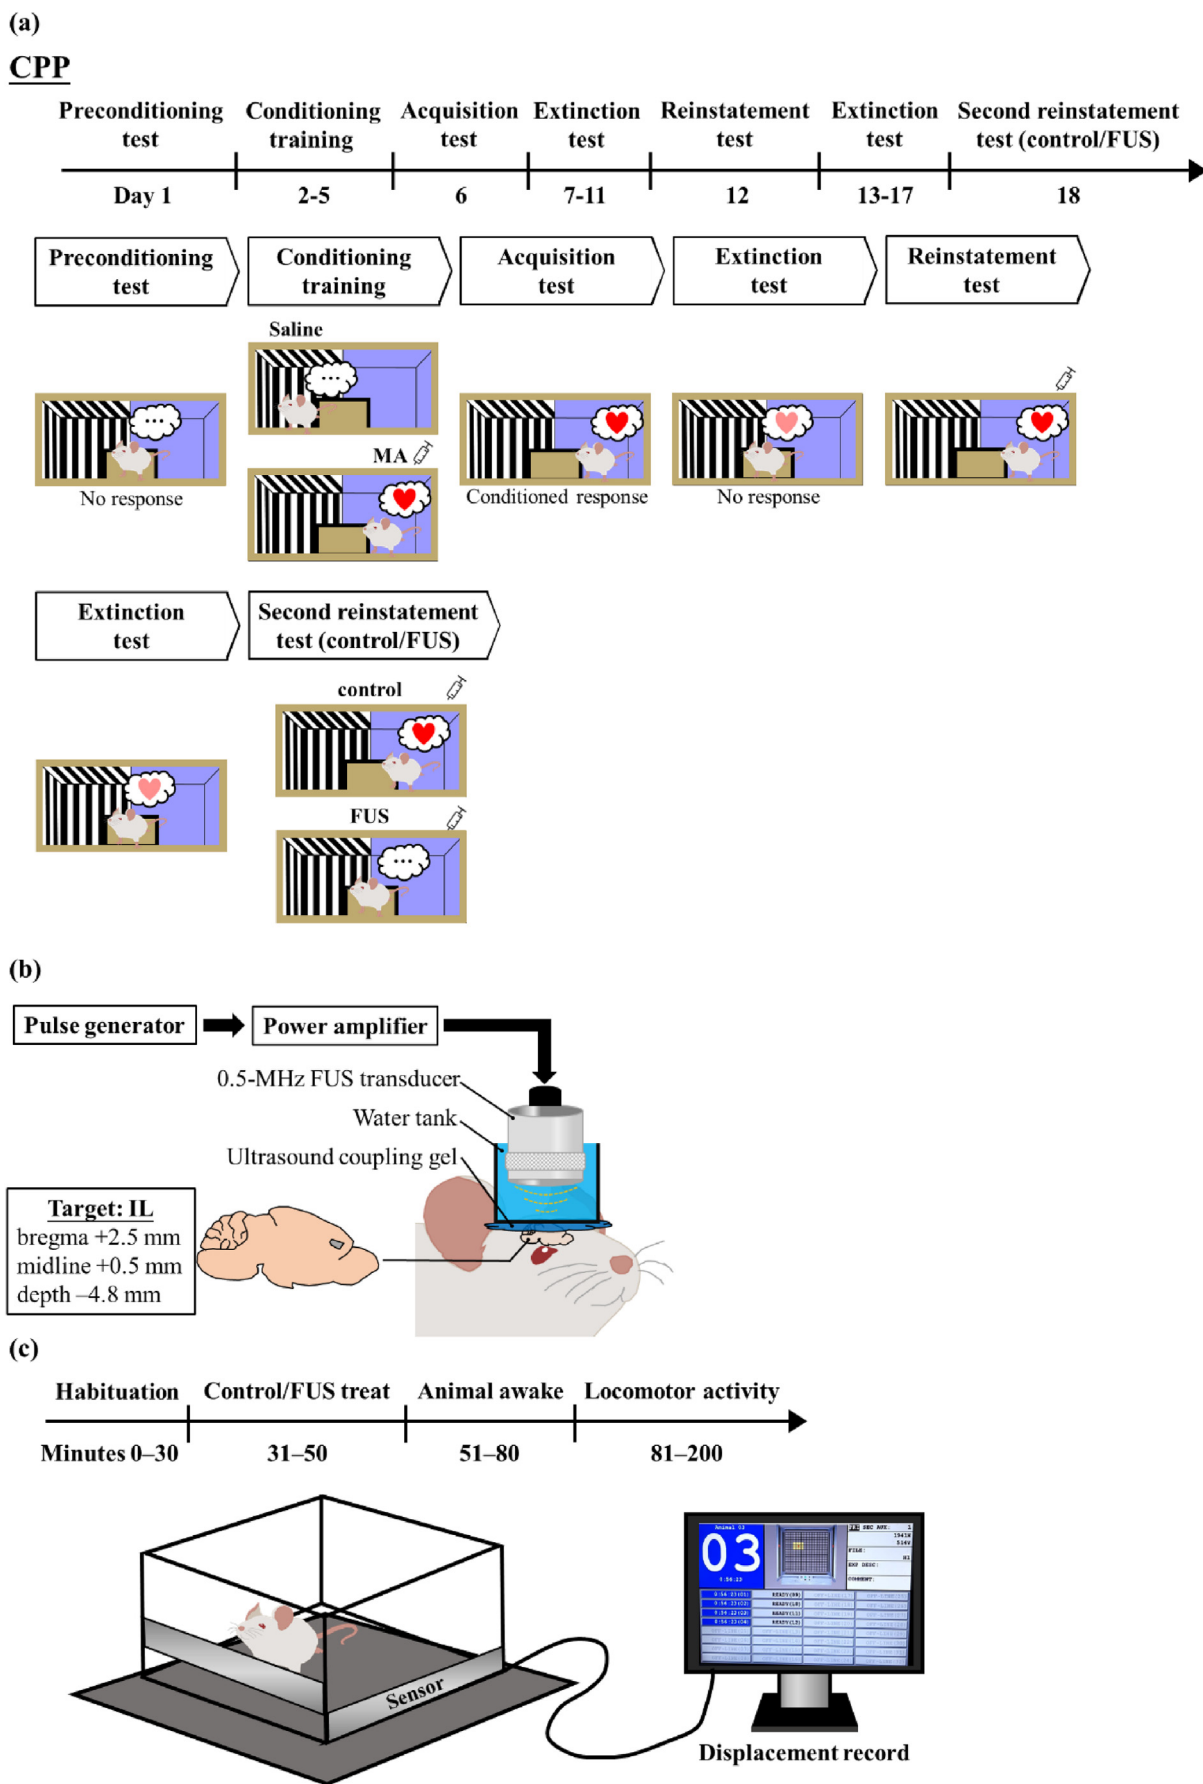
(a)

CPP

Preconditioning test | Conditioning training | Acquisition test | Extinction test | Reinstatement test | Extinction test | Second reinstatement test (control/FUS)

Day 1 | 2-5 | 6 | 7-11 | 12 | 13-17 | 18

Preconditioning test

Conditioning training

Acquisition test

Extinction test

Reinstatement test

Saline

MA

No response

Conditioned response

No response

Extinction test

Second reinstatement test (control/FUS)

control

FUS

(b)

Pulse generator

Power amplifier

0.5-MHz FUS transducer

Water tank

Ultrasound coupling gel

Target: IL
bregma +2.5 mm
midline +0.5 mm
depth –4.8 mm

(c)

Habituation | Control/FUS treat | Animal awake | Locomotor activity

Minutes 0–30 | 31–50 | 51–80 | 81–200

03

Sensor

Displacement record